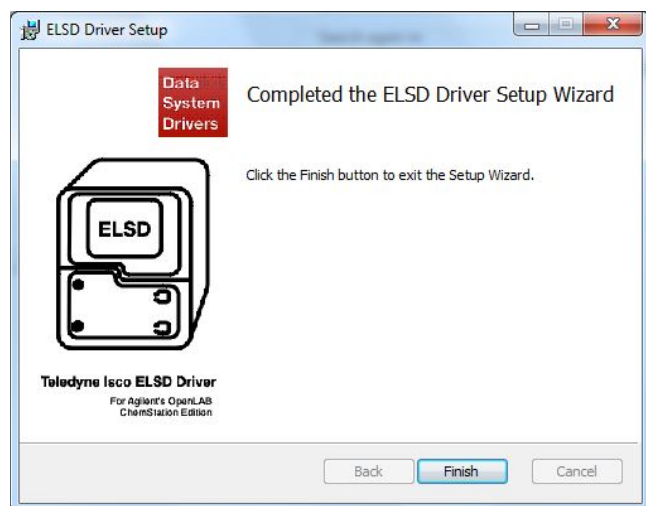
ELSD Driver Setup

Data System Drivers

Completed the ELSD Driver Setup Wizard

Click the Finish button to exit the Setup Wizard.

ELSD

Teledyne Isco ELSD Driver

For Agilent's OpenLAB ChemStation Edition

Back

Finish

Cancel